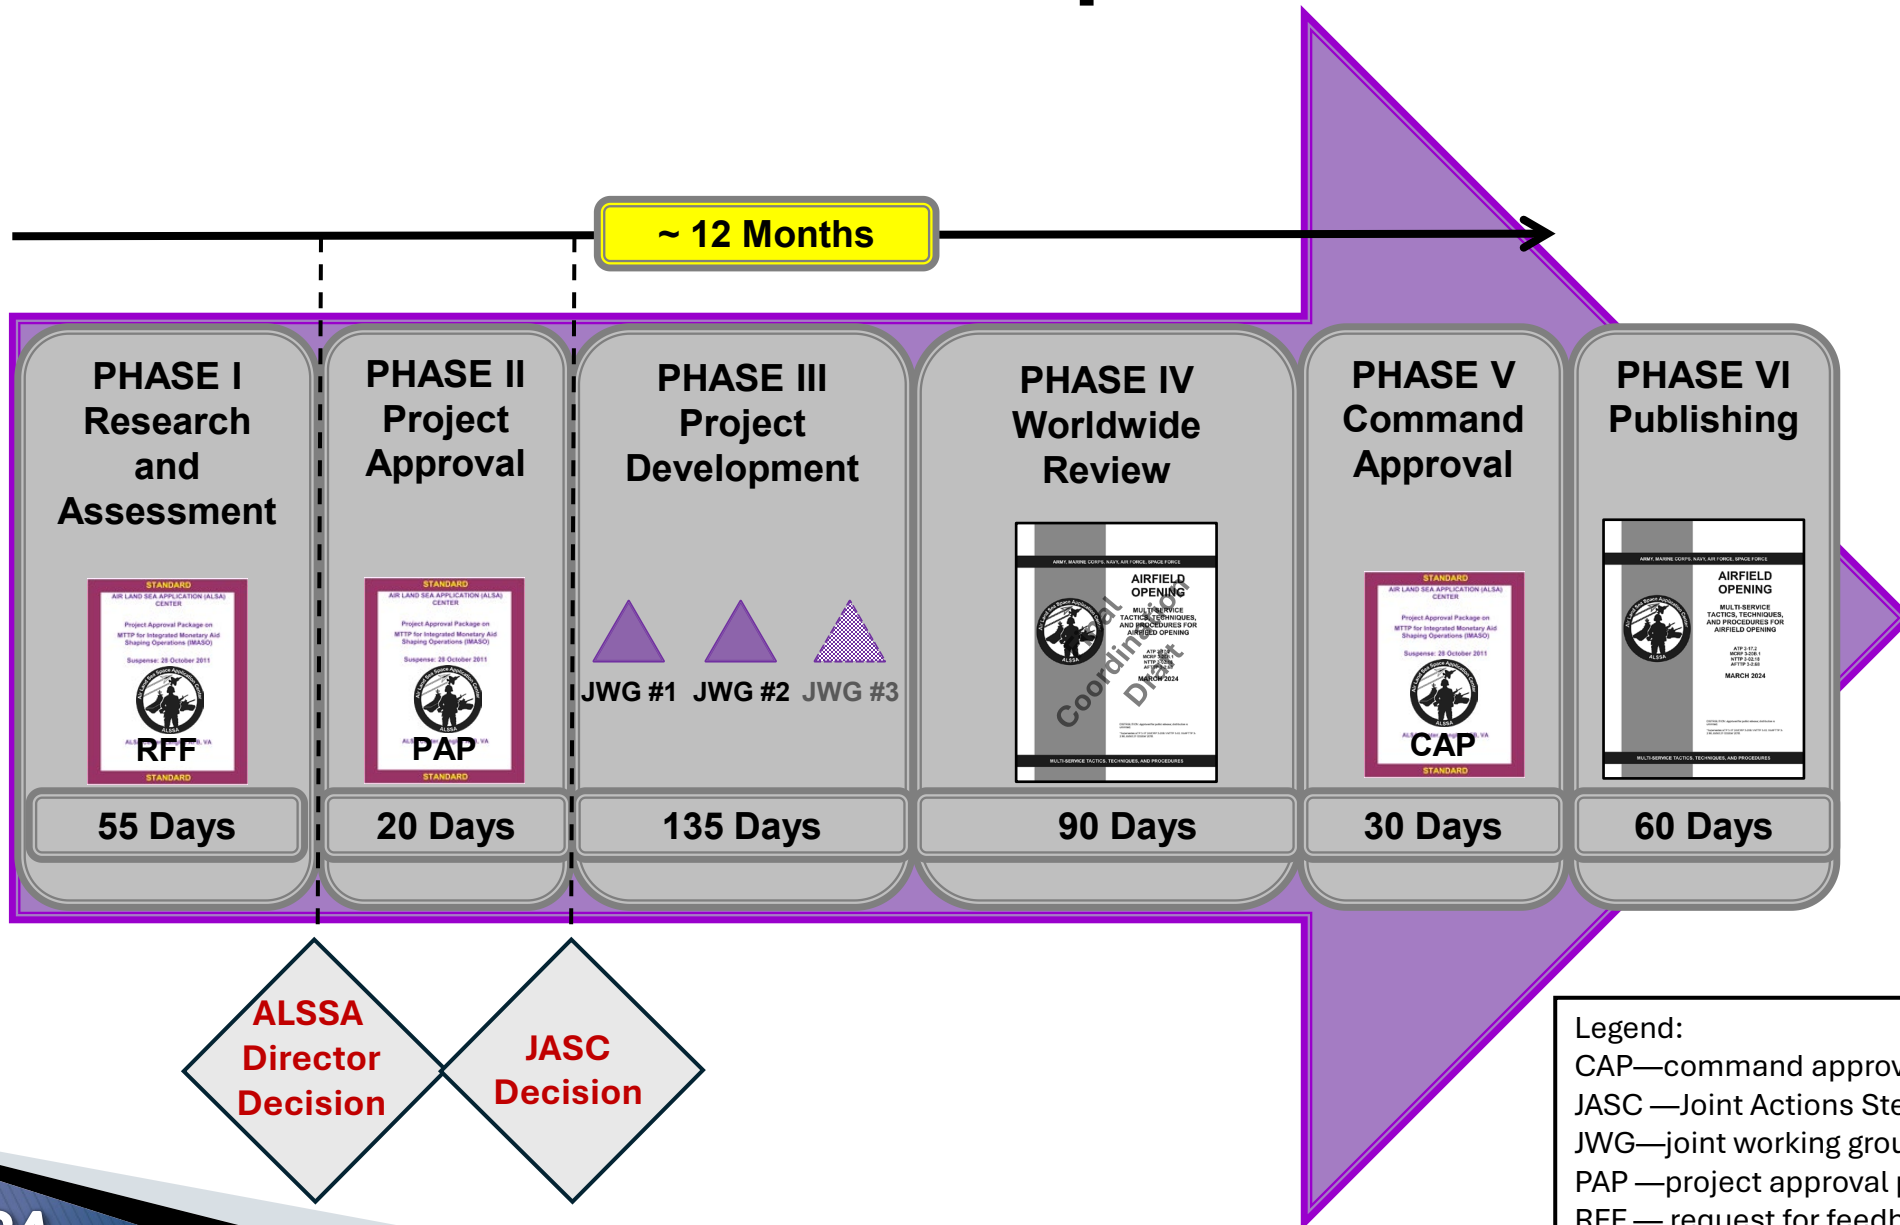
~ 12 Months

PHASE I
Research and Assessment

STANDARD
AIR LAND SEA APPLICATION (ALSA) CENTER
Project Approval Package on
MTTP for Integrated Monetary Aid Shaping Operations (IMASO)
Suspense: 28 October 2011
RFF
STANDARD

55 Days

PHASE II
Project Approval

STANDARD
AIR LAND SEA APPLICATION (ALSA) CENTER
Project Approval Package on
MTTP for Integrated Monetary Aid Shaping Operations (IMASO)
Suspense: 28 October 2011
PAP
STANDARD

20 Days

PHASE III
Project Development

JWG #1 JWG #2 JWG #3

135 Days

PHASE IV
Worldwide Review

ARMY, MARINE CORPS, NAVY, AIR FORCE, SPACE FORCE
AIRFIELD OPENING
MULTI-SERVICE TACTICS, TECHNIQUES, AND PROCEDURES FOR AIRFIELD OPENING
MARCH 2024
Final Coordination Draft
MULTI-SERVICE TACTICS, TECHNIQUES, AND PROCEDURES

90 Days

PHASE V
Command Approval

STANDARD
AIR LAND SEA APPLICATION (ALSA) CENTER
Project Approval Package on
MTTP for Integrated Monetary Aid Shaping Operations (IMASO)
Suspense: 28 October 2011
CAP
STANDARD

30 Days

PHASE VI
Publishing

ARMY, MARINE CORPS, NAVY, AIR FORCE, SPACE FORCE
AIRFIELD OPENING
MULTI-SERVICE TACTICS, TECHNIQUES, AND PROCEDURES FOR AIRFIELD OPENING
ATP 3-17.2
MCRP 3-20B.1
NTTP 3-02.18
AFTTP 3-2.68
MARCH 2024
MULTI-SERVICE TACTICS, TECHNIQUES, AND PROCEDURES

60 Days

ALSSA Director Decision

JASC Decision

Legend:
CAP—command approv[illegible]
JASC —Joint Actions Ste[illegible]
JWG—joint working grou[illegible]
PAP —project approval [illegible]
RFF — request for feedb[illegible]